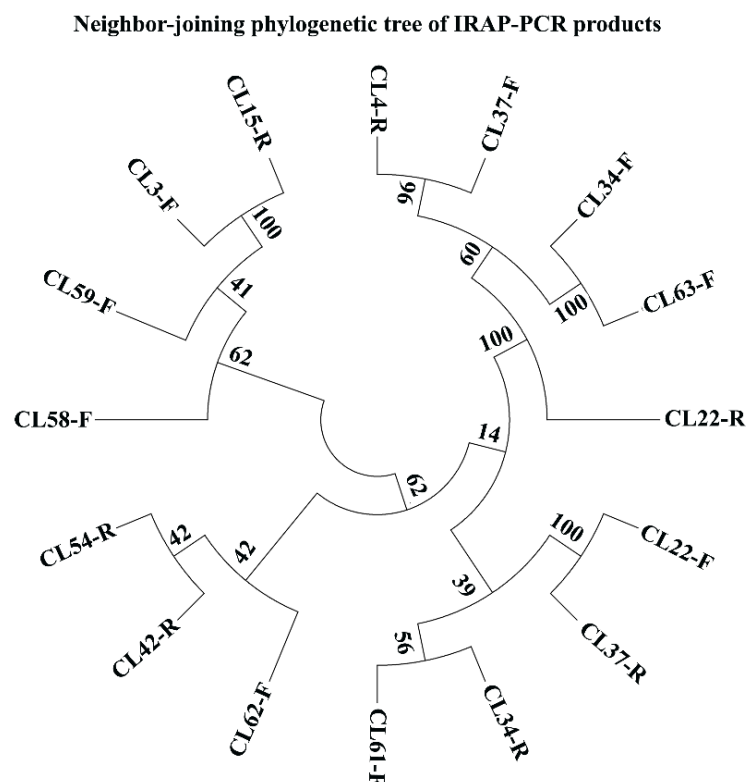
Neighbor-joining phylogenetic tree of IRAP-PCR products

CL15-R
CL3-F
100
CL59-F
41
62
CL58-F
CL4-R
CL37-F
96
CL34-F
60
100
CL63-F
100
CL22-R
14
62
CL54-R
42
42
CL42-R
CL62-F
100
CL22-F
39
CL37-R
56
CL61-F
CL34-R